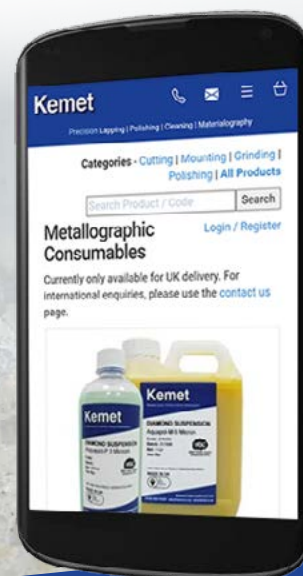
Kemet

Precision Lapping | Polishing | Cleaning | Metallography

Categories - Cutting | Mounting | Grinding | Polishing | All Products

Search Product / Code

Search

Metallographic Consumables

Login / Register

Currently only available for UK delivery. For international enquiries, please use the contact us page.

Kemet

DIAMOND SUSPENSION

Kemet

DIAMOND SUSPENSION

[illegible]